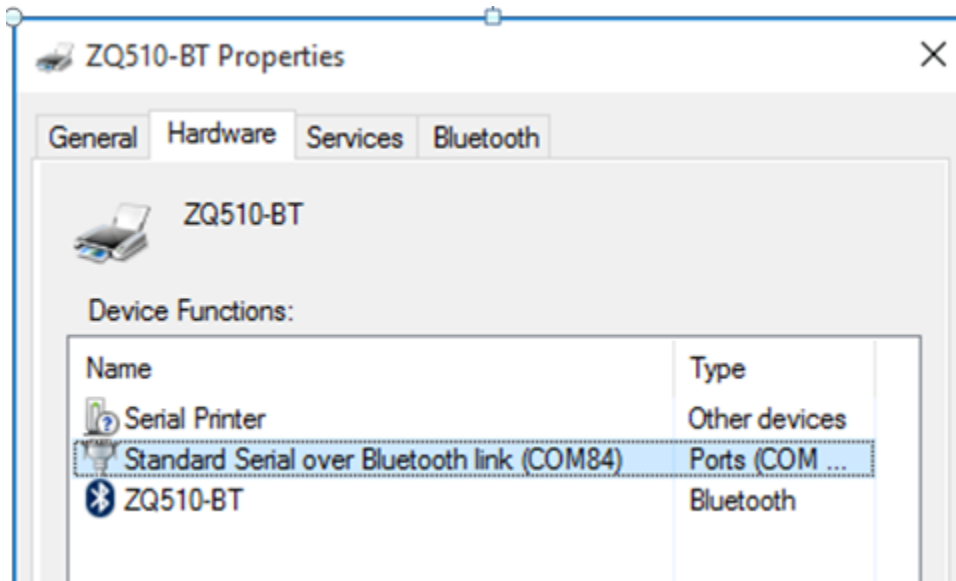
ZQ510-BT Properties

General | Hardware | Services | Bluetooth

ZQ510-BT

Device Functions:

| Name | Type |
|---|---|
| Serial Printer | Other devices |
| Standard Serial over Bluetooth link (COM84) | Ports (COM ... |
| ZQ510-BT | Bluetooth |